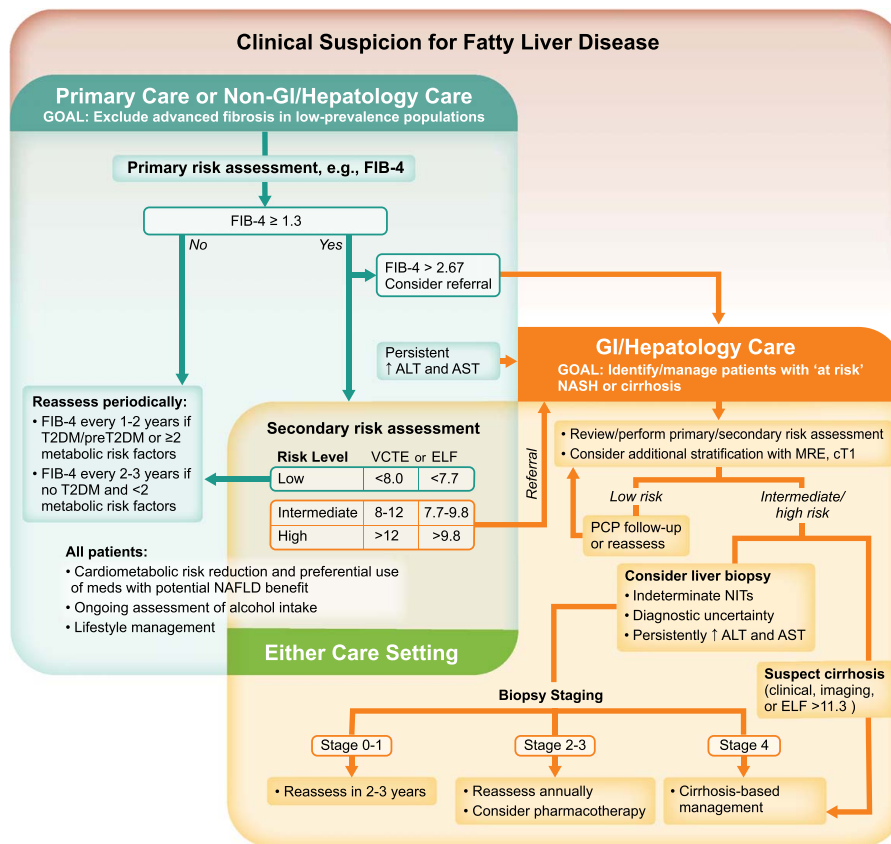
Clinical Suspicion for Fatty Liver Disease

Primary Care or Non-GI/Hepatology Care
GOAL: Exclude advanced fibrosis in low-prevalence populations

Primary risk assessment, e.g., FIB-4

FIB-4 ≥ 1.3

No

Yes

FIB-4 > 2.67
Consider referral

Persistent
↑ ALT and AST

GI/Hepatology Care
GOAL: Identify/manage patients with ‘at risk’ NASH or cirrhosis

Reassess periodically:
• FIB-4 every 1-2 years if T2DM/preT2DM or ≥2 metabolic risk factors
• FIB-4 every 2-3 years if no T2DM and <2 metabolic risk factors

Secondary risk assessment

| Risk Level | VCTE | or ELF |
|---|---|---|
| Low | <8.0 | <7.7 |
| Intermediate | 8-12 | 7.7-9.8 |
| High | >12 | >9.8 |

Referral

• Review/perform primary/secondary risk assessment
• Consider additional stratification with MRE, cT1

Low risk

Intermediate/ high risk

PCP follow-up or reassess

All patients:
• Cardiometabolic risk reduction and preferential use of meds with potential NAFLD benefit
• Ongoing assessment of alcohol intake
• Lifestyle management

Consider liver biopsy
• Indeterminate NITs
• Diagnostic uncertainty
• Persistently ↑ ALT and AST

Either Care Setting

Suspect cirrhosis
(clinical, imaging, or ELF >11.3 )

Biopsy Staging

Stage 0-1

Stage 2-3

Stage 4

• Reassess in 2-3 years

• Reassess annually
• Consider pharmacotherapy

• Cirrhosis-based management